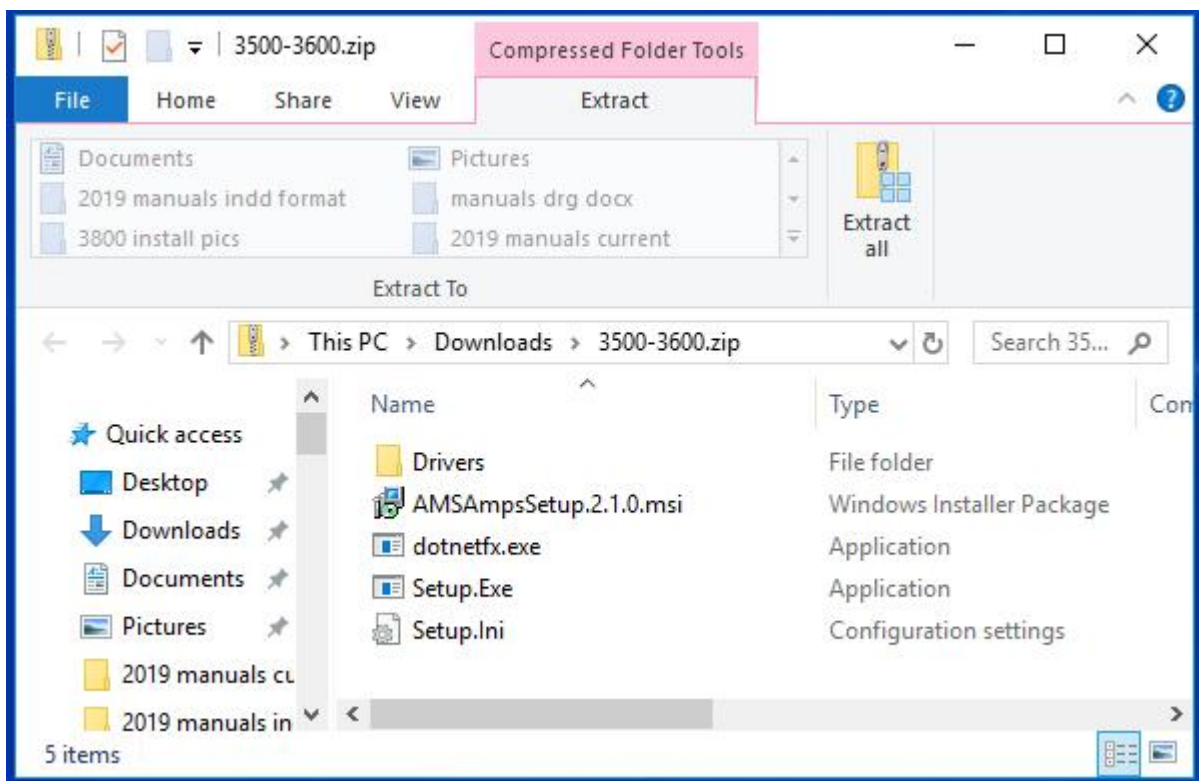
3500-3600.zip
Compressed Folder Tools
File Home Share View Extract

Documents
2019 manuals indd format
3800 install pics
Pictures
manuals drg docx
2019 manuals current
Extract To
Extract all

This PC > Downloads > 3500-3600.zip
Search 35...

Quick access
Desktop
Downloads
Documents
Pictures
2019 manuals cu
2019 manuals in

| Name | Type | Co |
|---|---|---|
| Drivers | File folder | |
| AMSAmpsSetup.2.1.0.msi | Windows Installer Package | |
| dotnetfx.exe | Application | |
| Setup.Exe | Application | |
| Setup.Ini | Configuration settings | |

5 items